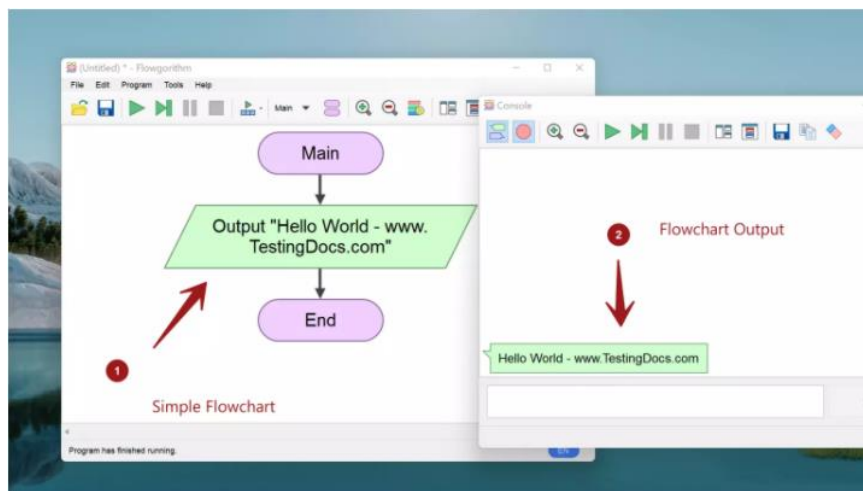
(Untitled) * - Flowgorithm
File Edit Program Tools Help
Main

Console

Main

Output "Hello World - www.TestingDocs.com"

End

1

Simple Flowchart

2

Flowchart Output

Hello World - www.TestingDocs.com

Program has finished running.